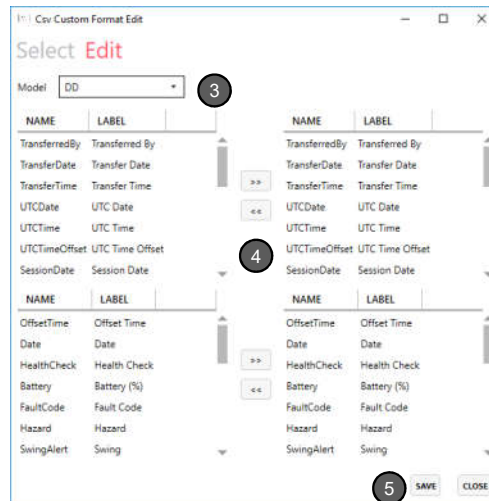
Csv Custom Format Edit

Select Edit

Model DD

3

| NAME | LABEL |
|---|---|
| TransferredBy | Transferred By |
| TransferDate | Transfer Date |
| TransferTime | Transfer Time |
| UTCDate | UTC Date |
| UTCTime | UTC Time |
| UTCTimeOffset | UTC Time Offset |
| SessionDate | Session Date |

>>
<<

| NAME | LABEL |
|---|---|
| TransferredBy | Transferred By |
| TransferDate | Transfer Date |
| TransferTime | Transfer Time |
| UTCDate | UTC Date |
| UTCTime | UTC Time |
| UTCTimeOffset | UTC Time Offset |
| SessionDate | Session Date |

4

| NAME | LABEL |
|---|---|
| OffsetTime | Offset Time |
| Date | Date |
| HealthCheck | Health Check |
| Battery | Battery (%) |
| FaultCode | Fault Code |
| Hazard | Hazard |
| SwingAlert | Swing |

>>
<<

| NAME | LABEL |
|---|---|
| OffsetTime | Offset Time |
| Date | Date |
| HealthCheck | Health Check |
| Battery | Battery (%) |
| FaultCode | Fault Code |
| Hazard | Hazard |
| SwingAlert | Swing |

5 SAVE CLOSE